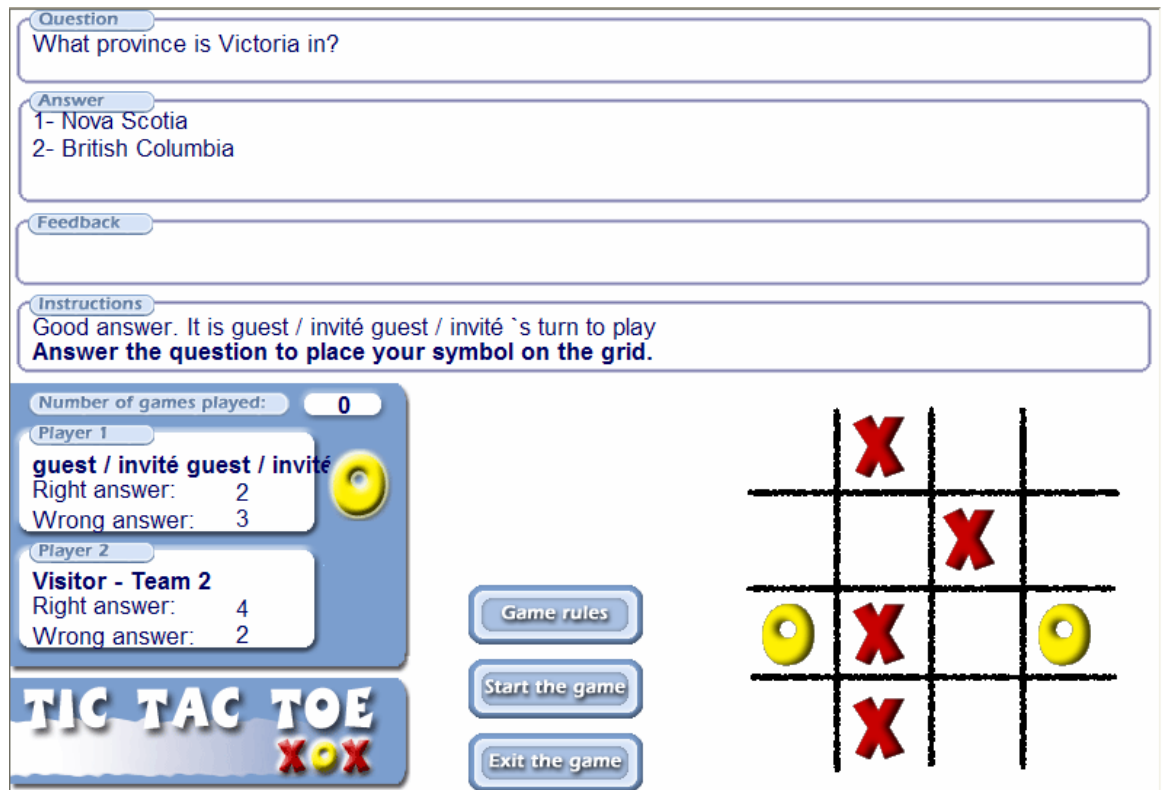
Question
What province is Victoria in?

Answer
1- Nova Scotia
2- British Columbia

Feedback

Instructions
Good answer. It is guest / invité guest / invité `s turn to play
**Answer the question to place your symbol on the grid.**

Number of games played: 0

Player 1
guest / invité guest / invité
Right answer: 2
Wrong answer: 3

Player 2
Visitor - Team 2
Right answer: 4
Wrong answer: 2

TIC TAC TOE
XOX

Game rules

Start the game

Exit the game